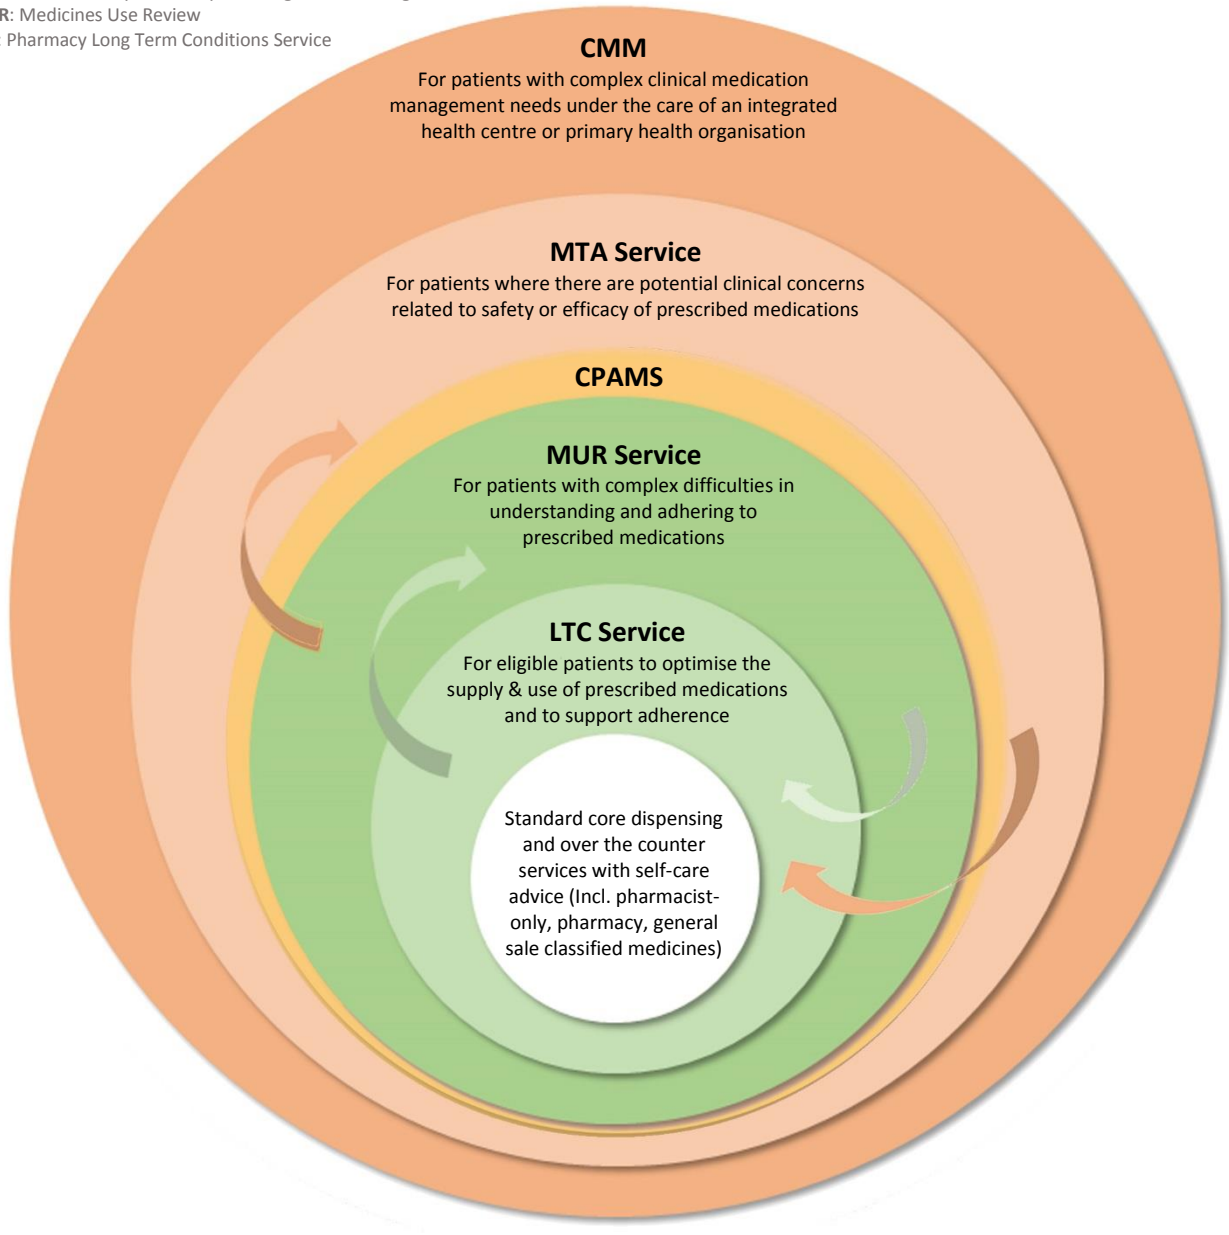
R: Medicines Use Review
: Pharmacy Long Term Conditions Service

CMM
For patients with complex clinical medication management needs under the care of an integrated health centre or primary health organisation

MTA Service
For patients where there are potential clinical concerns related to safety or efficacy of prescribed medications

CPAMS

MUR Service
For patients with complex difficulties in understanding and adhering to prescribed medications

LTC Service
For eligible patients to optimise the supply & use of prescribed medications and to support adherence

Standard core dispensing and over the counter services with self-care advice (Incl. pharmacist-only, pharmacy, general sale classified medicines)